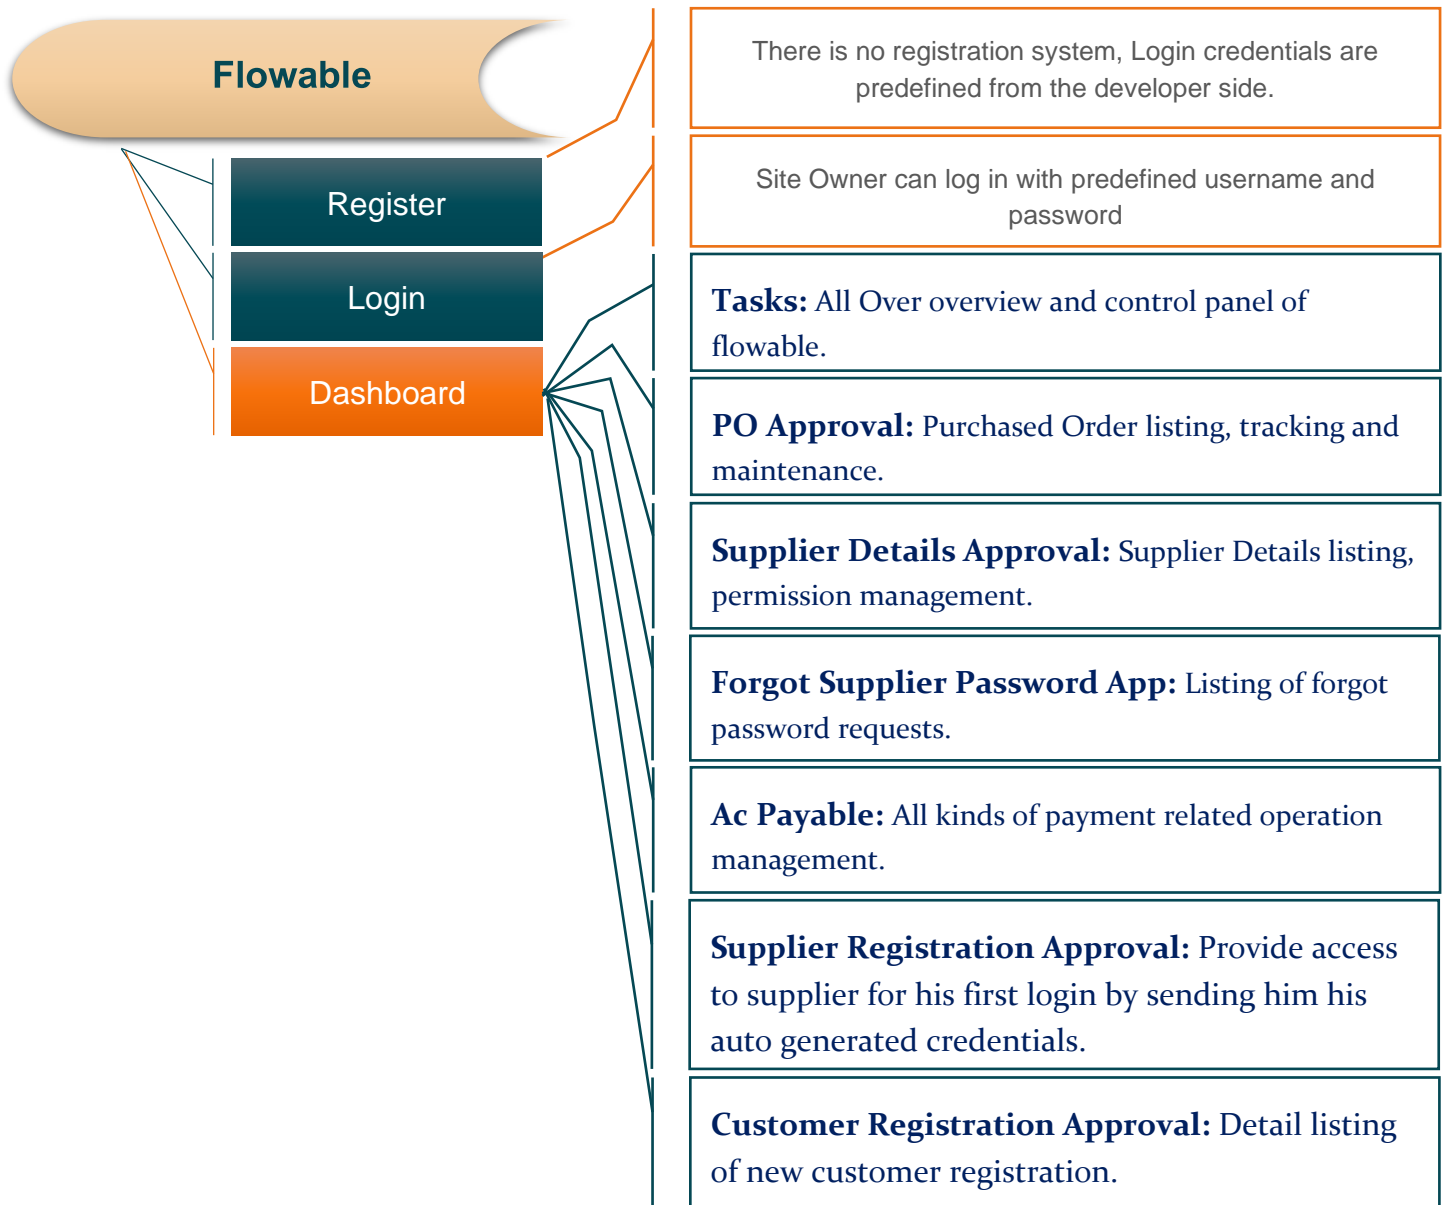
Flowable

Register

Login

Dashboard

There is no registration system, Login credentials are predefined from the developer side.

Site Owner can log in with predefined username and password

**Tasks:** All Over overview and control panel of flowable.

**PO Approval:** Purchased Order listing, tracking and maintenance.

**Supplier Details Approval:** Supplier Details listing, permission management.

**Forgot Supplier Password App:** Listing of forgot password requests.

**Ac Payable:** All kinds of payment related operation management.

**Supplier Registration Approval:** Provide access to supplier for his first login by sending him his auto generated credentials.

**Customer Registration Approval:** Detail listing of new customer registration.